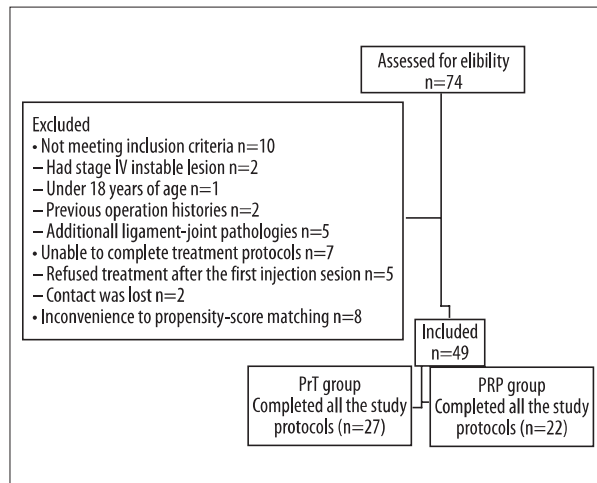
Assessed for elibility
n=74

Excluded
• Not meeting inclusion criteria n=10
– Had stage IV instable lesion n=2
– Under 18 years of age n=1
– Previous operation histories n=2
– Additionall ligament-joint pathologies n=5
• Unable to complete treatment protocols n=7
– Refused treatment after the first injection sesion n=5
– Contact was lost n=2
• Inconvenience to propensity-score matching n=8

Included
n=49

PrT group
Completed all the study protocols (n=27)

PRP group
Completed all the study protocols (n=22)